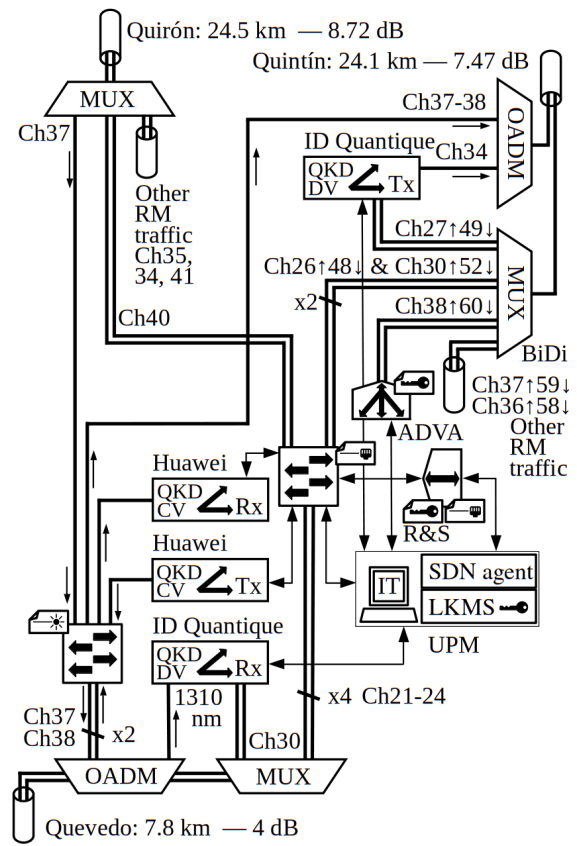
Quirón: 24.5 km — 8.72 dB
Quintín: 24.1 km — 7.47 dB
MUX
Ch37
Other RM traffic Ch35, 34, 41
Ch37-38
OADM
ID Quantique
QKD DV
Tx
Ch34
Ch27↑49↓
Ch26↑48↓ & Ch30↑52↓
MUX
x2
Ch38↑60↓
Ch40
BiDi
Ch37↑59↓
Ch36↑58↓
Other RM traffic
ADVA
Huawei
QKD CV
Rx
R&S
Huawei
QKD CV
Tx
IT
SDN agent
LKMS
ID Quantique
QKD DV
Rx
UPM
1310 nm
x4 Ch21-24
Ch37
Ch38
x2
Ch30
OADM
MUX
Quevedo: 7.8 km — 4 dB